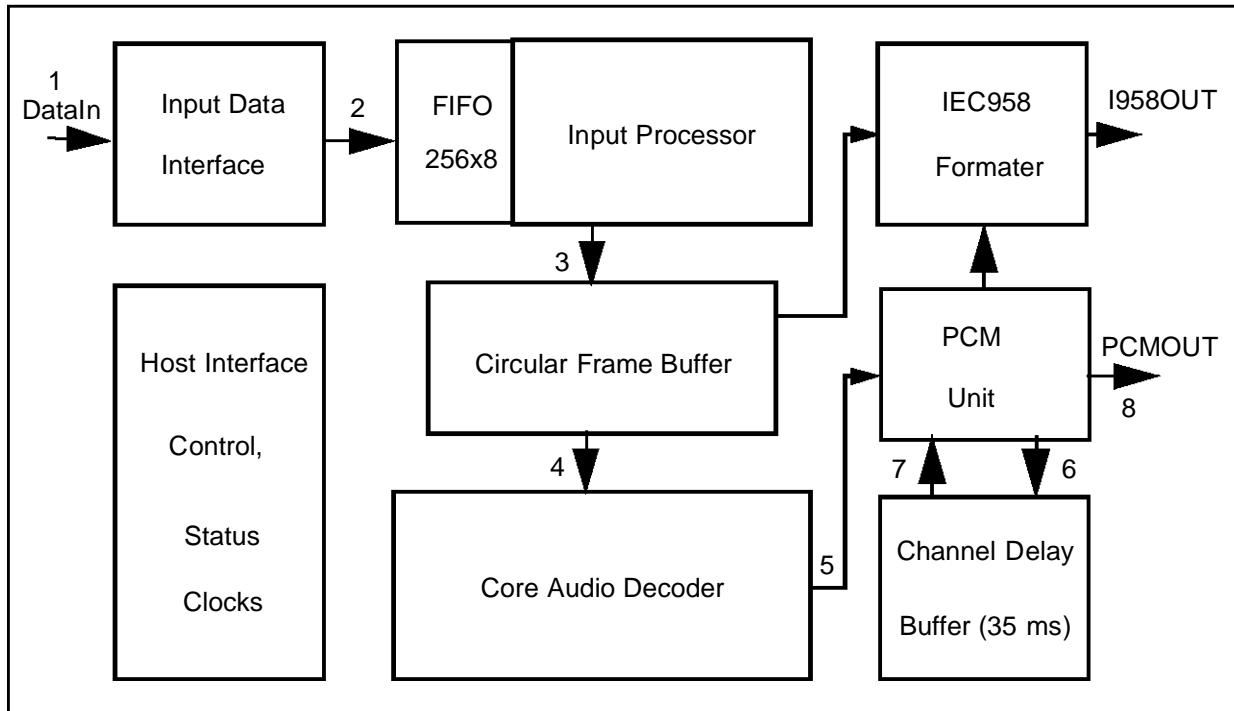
1
DataIn

Input Data
Interface

2

FIFO
256x8

Input Processor

IEC958
Formater

I958OUT

3

Circular Frame Buffer

PCM
Unit

PCMOUT
8

Host Interface
Control,
Status
Clocks

4

7

6

Core Audio Decoder

5

Channel Delay
Buffer (35 ms)